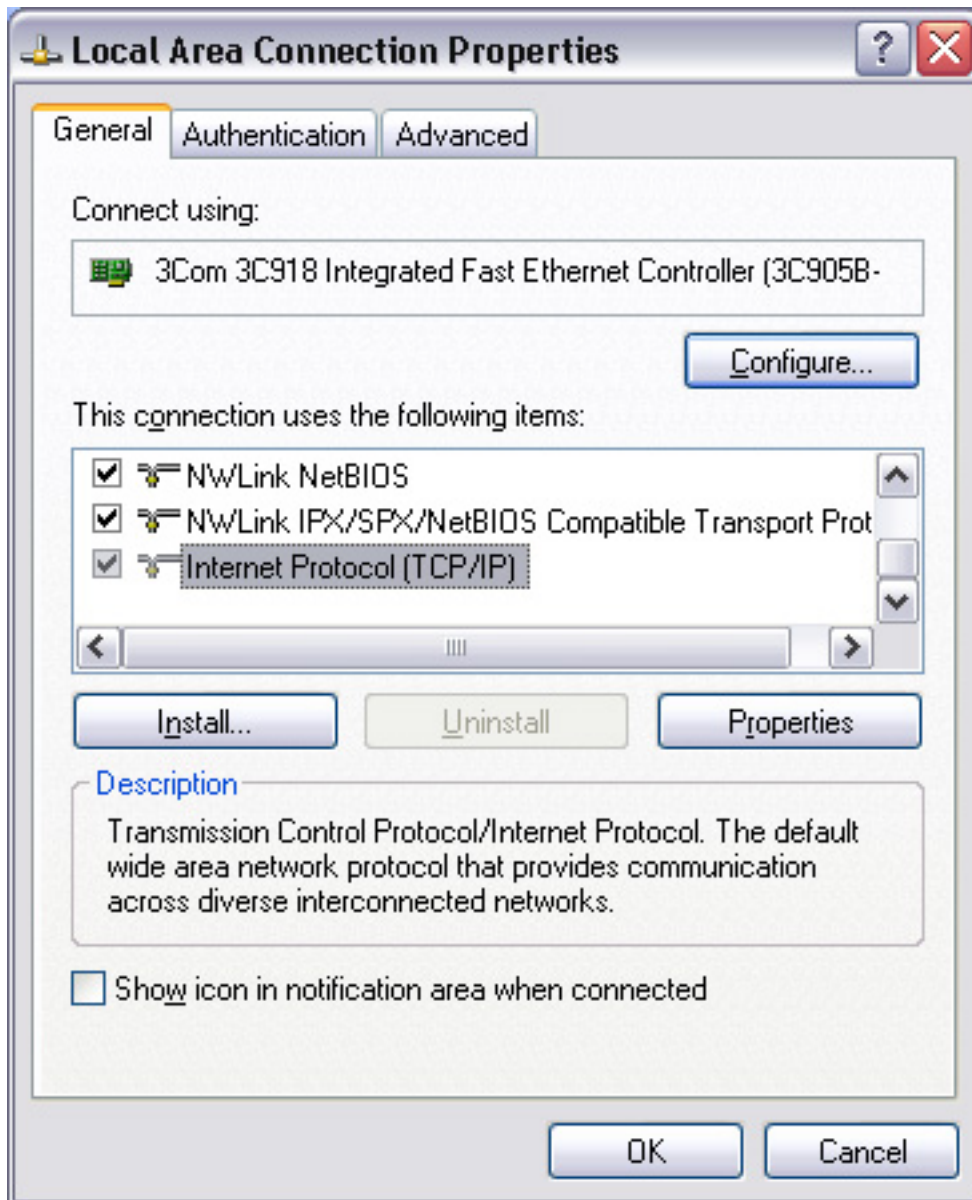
Local Area Connection Properties

?

General Authentication Advanced

Connect using:

3Com 3C918 Integrated Fast Ethernet Controller (3C905B-

Configure...

This connection uses the following items:

NWLink NetBIOS

NWLink IPX/SPX/NetBIOS Compatible Transport Prot

Internet Protocol (TCP/IP)

Install... Uninstall Properties

Description

Transmission Control Protocol/Internet Protocol. The default wide area network protocol that provides communication across diverse interconnected networks.

Show icon in notification area when connected

OK Cancel